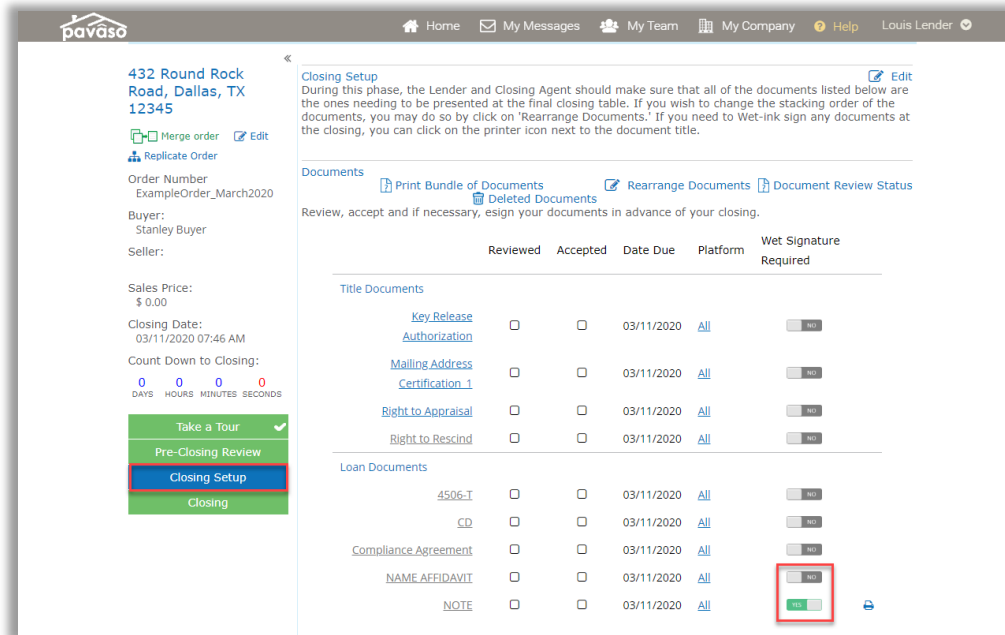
pavaso

Home My Messages My Team My Company Help Louis Lender

«

432 Round Rock Road, Dallas, TX 12345

Merge order Edit
Replicate Order

Order Number
ExampleOrder_March2020

Buyer:
Stanley Buyer

Seller:

Sales Price:
$ 0.00

Closing Date:
03/11/2020 07:46 AM

Count Down to Closing:

0 DAYS 0 HOURS 0 MINUTES 0 SECONDS

Take a Tour
Pre-Closing Review
Closing Setup
Closing

Closing Setup
Edit
During this phase, the Lender and Closing Agent should make sure that all of the documents listed below are the ones needing to be presented at the final closing table. If you wish to change the stacking order of the documents, you may do so by click on 'Rearrange Documents.' If you need to Wet-ink sign any documents at the closing, you can click on the printer icon next to the document title.

Documents
Print Bundle of Documents Rearrange Documents Document Review Status
Deleted Documents
Review, accept and if necessary, esign your documents in advance of your closing.

| | Reviewed | Accepted | Date Due | Platform | Wet Signature Required |
|---|---|---|---|---|---|
| Title Documents | | | | | |
| Key Release Authorization | | | 03/11/2020 | All | NO |
| Mailing Address Certification 1 | | | 03/11/2020 | All | NO |
| Right to Appraisal | | | 03/11/2020 | All | NO |
| Right to Rescind | | | 03/11/2020 | All | NO |
| Loan Documents | | | | | |
| 4506-T | | | 03/11/2020 | All | NO |
| CD | | | 03/11/2020 | All | NO |
| Compliance Agreement | | | 03/11/2020 | All | NO |
| NAME AFFIDAVIT | | | 03/11/2020 | All | NO |
| NOTE | | | 03/11/2020 | All | YES |